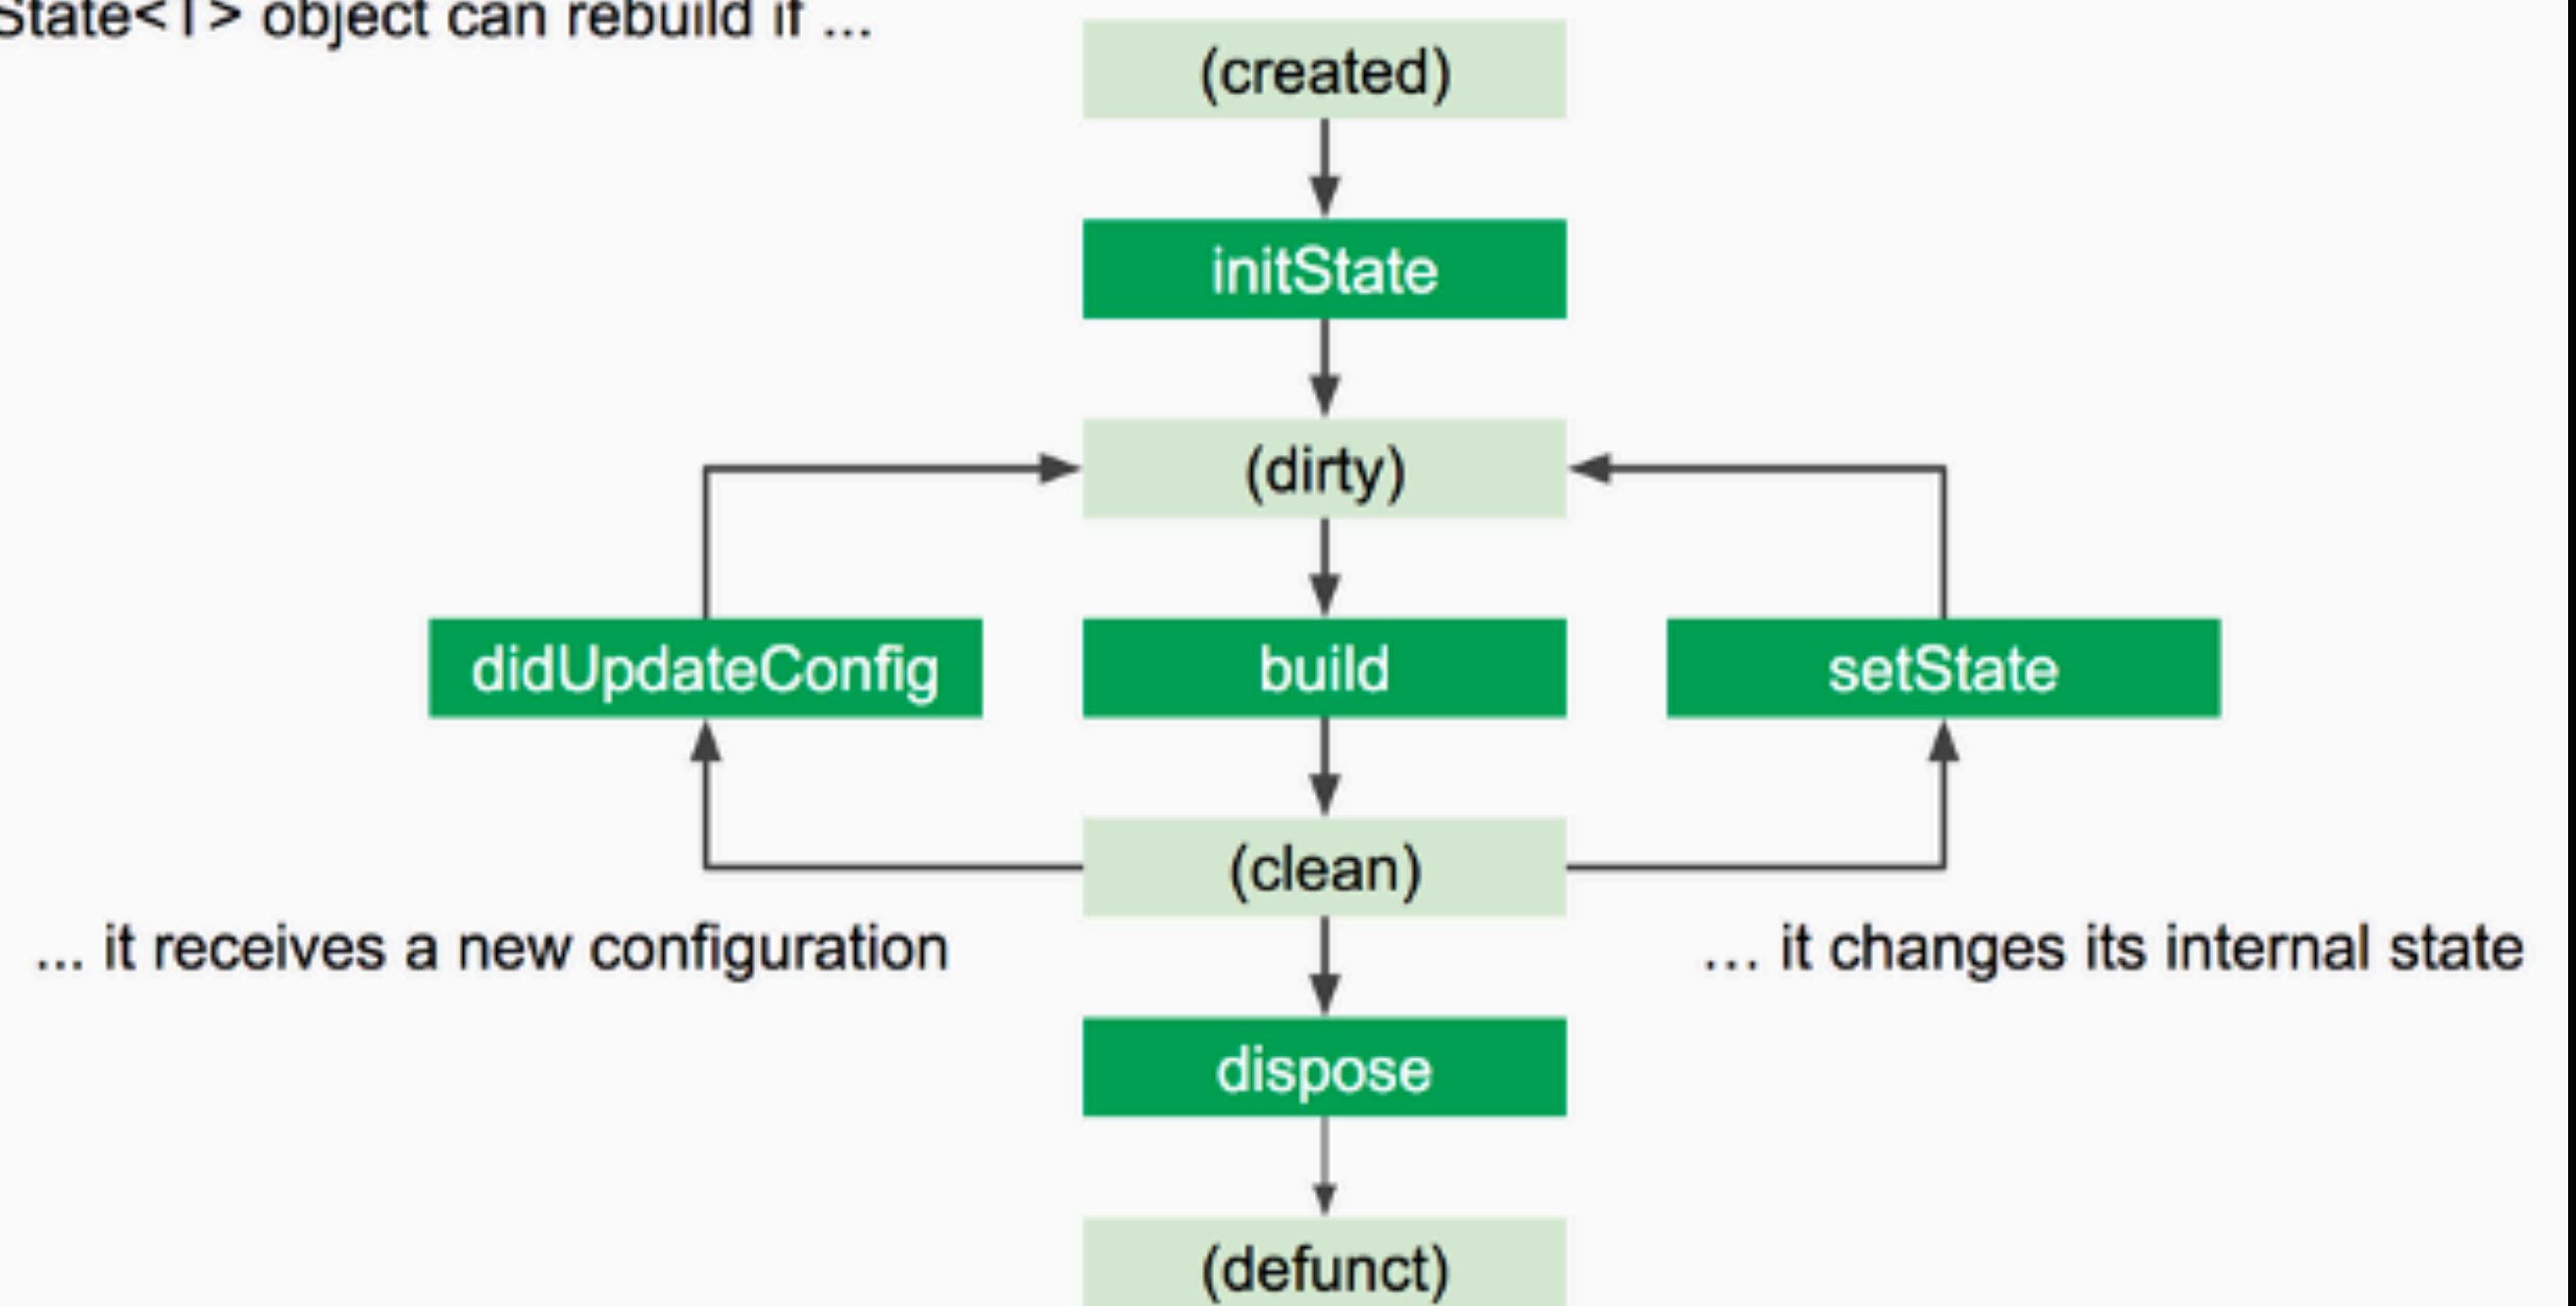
State<T> object can rebuild if ...

(created)

initState

(dirty)

didUpdateConfig

build

setState

(clean)

... it receives a new configuration

... it changes its internal state

dispose

(defunct)